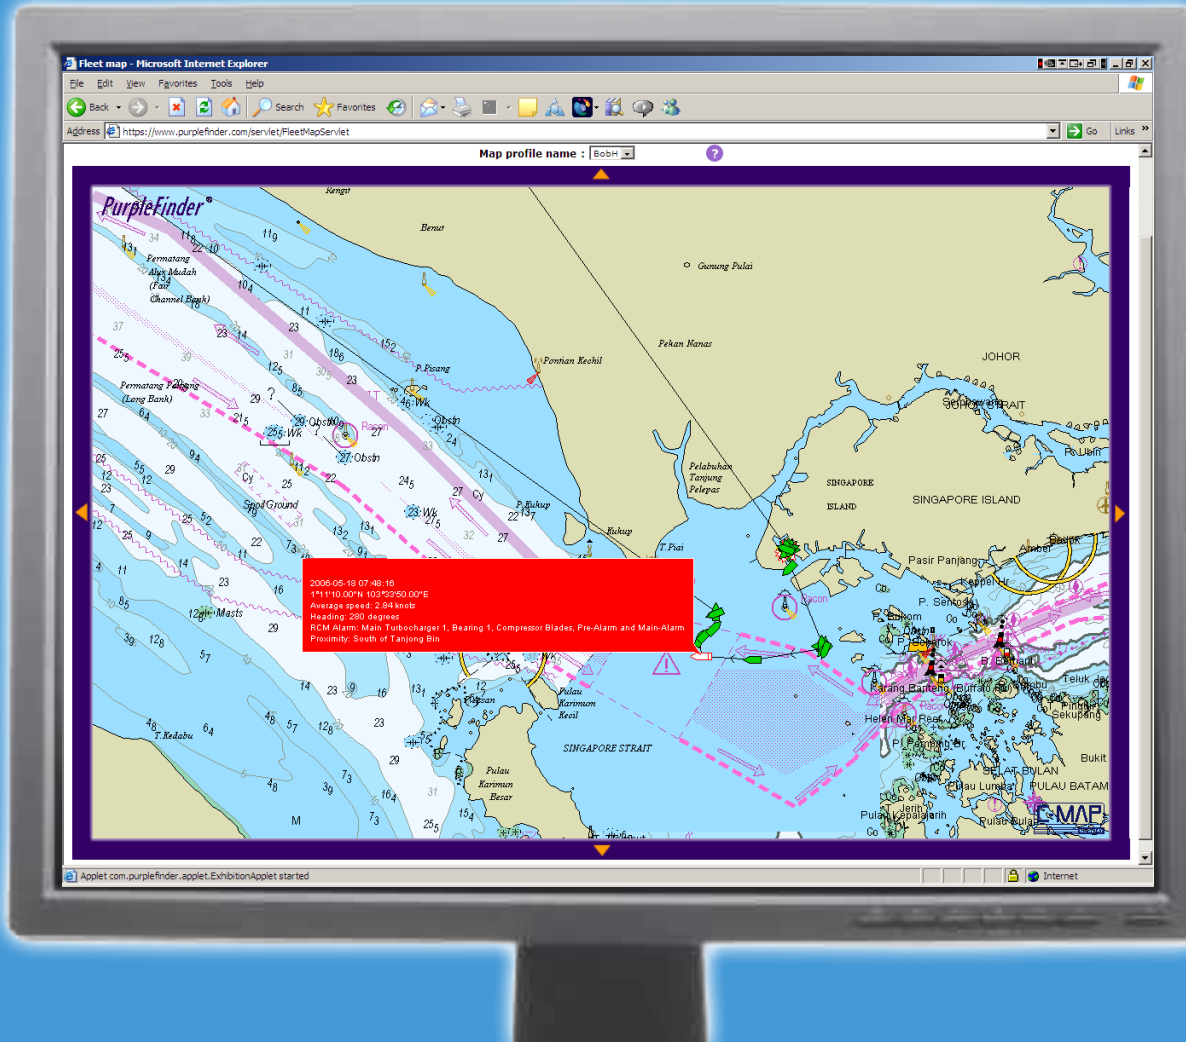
Fleet map - Microsoft Internet Explorer

File Edit View Favorites Tools Help

Back Search Favorites

Address https://www.purplefinder.com/servlet/FleetMapServlet Go Links

Map profile name : BobH

PurpleFinder

Kengit
Benut
Gunung Pulai
Permatang Alur Mudah (Fair Channel Bank)
Pekan Nanas
JOHOR
Pontian Kechil
P. Pisang
Permatang Pasang (Long Bank)
46 Wk
Obstn
29 Obstn
25 Wk
Racon
27 Obstn
JOHOR STRAIT
Pelabuhan Tanjung Pelepas
P. Ubin
SINGAPORE ISLAND
SINGAPORE ISLAND
Cy
Spoil Ground
P. Kukup
23 Wk
Kukup
T. Piai
Pasir Panjang
Keppel Hr
P. Sentosa
Racon
P. Bukom
Masts
P. Busing
Pulau Karimun Kecil
Karang Banteng
Buffalo Rk
Helen Mar Reef
Teluk
Pinggir Sekupang
T. Kedabu
SINGAPORE STRAIT
Pulau Karimun Besar
P. Pemping
SELAT BULAN
Pulau Lumba
PULAU BATAM
Bukit
Pulau Kepala Jerih
Pulau Bulan
C-MAP

2006-05-18 07:48:16
1°11'10.00"N 103°33'50.00"E
Average speed: 2.84 knots
Heading: 280 degrees
RCM Alarm: Main Turbocharger 1, Bearing 1, Compressor Blades, Pre-Alarm and Main-Alarm
Proximity: South of Tanjong Bin

Applet com.purplefinder.applet.ExhibitionApplet started
Internet